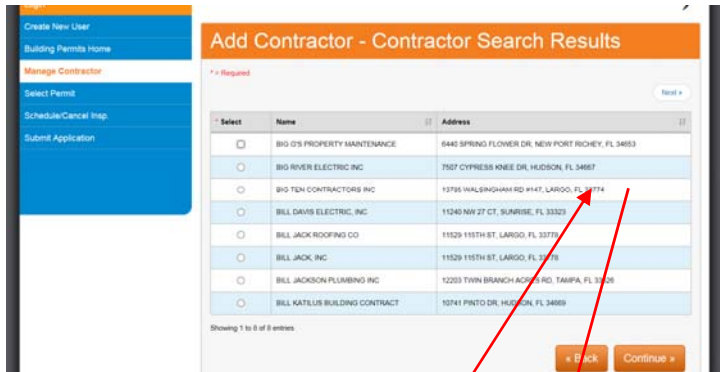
Create New User
Building Permits Home
Manage Contractor
Select Permit
Schedule/Cancel Insp.
Submit Application

Add Contractor - Contractor Search Results

* = Required

Next »

| * Select | Name | Address |
|---|---|---|
| | BIG O'S PROPERTY MAINTENANCE | 6440 SPRING FLOWER DR, NEW PORT RICHEY, FL 34653 |
| | BIG RIVER ELECTRIC INC | 7507 CYPRESS KNEE DR, HUDSON, FL 34667 |
| | BIG TEN CONTRACTORS INC | 13795 WALSINGHAM RD #147, LARGO, FL 33774 |
| | BILL DAVIS ELECTRIC, INC | 11240 NW 27 CT, SUNRISE, FL 33323 |
| | BILL JACK ROOFING CO | 11529 115TH ST, LARGO, FL 33778 |
| | BILL JACK, INC | 11529 115TH ST, LARGO, FL 33778 |
| | BILL JACKSON PLUMBING INC | 12203 TWIN BRANCH ACRES RD, TAMPA, FL 33626 |
| | BILL KATILUS BUILDING CONTRACT | 10741 PINTO DR, HUDSON, FL 34669 |

Showing 1 to 8 of 8 entries

« Back Continue »